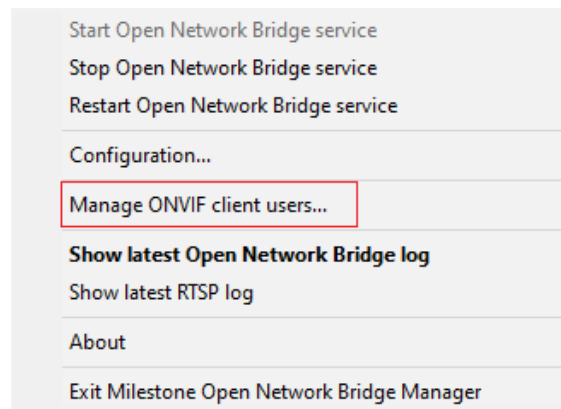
Start Open Network Bridge service
Stop Open Network Bridge service
Restart Open Network Bridge service

Configuration...

Manage ONVIF client users...

**Show latest Open Network Bridge log**
Show latest RTSP log

About

Exit Milestone Open Network Bridge Manager